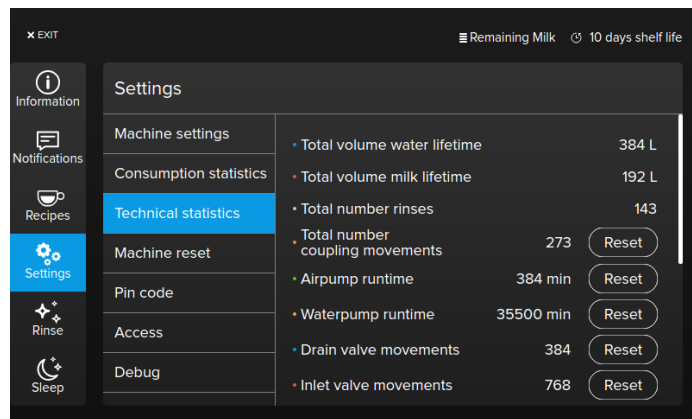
× EXIT

Remaining Milk 10 days shelf life

Information
Notifications
Recipes
Settings
Rinse
Sleep

Settings

Machine settings
Consumption statistics
Technical statistics
Machine reset
Pin code
Access
Debug

| | | |
|---|---|---|
| • Total volume water lifetime | 384 L | |
| • Total volume milk lifetime | 192 L | |
| • Total number rinses | 143 | |
| • Total number coupling movements | 273 | Reset |
| • Airpump runtime | 384 min | Reset |
| • Waterpump runtime | 35500 min | Reset |
| • Drain valve movements | 384 | Reset |
| • Inlet valve movements | 768 | Reset |